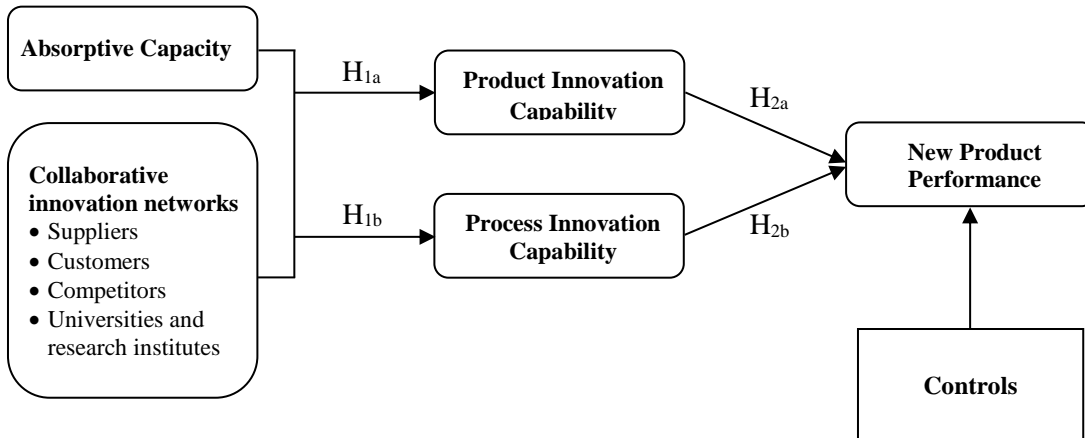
Absorptive Capacity

Collaborative innovation networks
• Suppliers
• Customers
• Competitors
• Universities and research institutes

$H_{1a}$

$H_{1b}$

Product Innovation Capability

Process Innovation Capability

$H_{2a}$

$H_{2b}$

New Product Performance

Controls